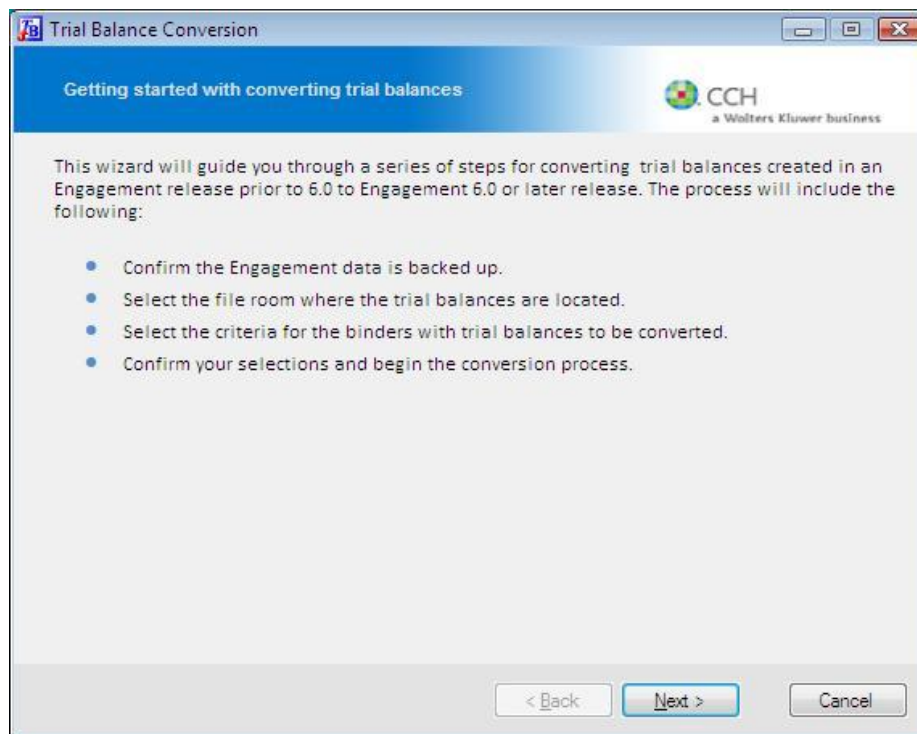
TB Trial Balance Conversion

Getting started with converting trial balances

CCH
a Wolters Kluwer business

This wizard will guide you through a series of steps for converting trial balances created in an Engagement release prior to 6.0 to Engagement 6.0 or later release. The process will include the following:

- Confirm the Engagement data is backed up.
- Select the file room where the trial balances are located.
- Select the criteria for the binders with trial balances to be converted.
- Confirm your selections and begin the conversion process.

< Back  Next >  Cancel